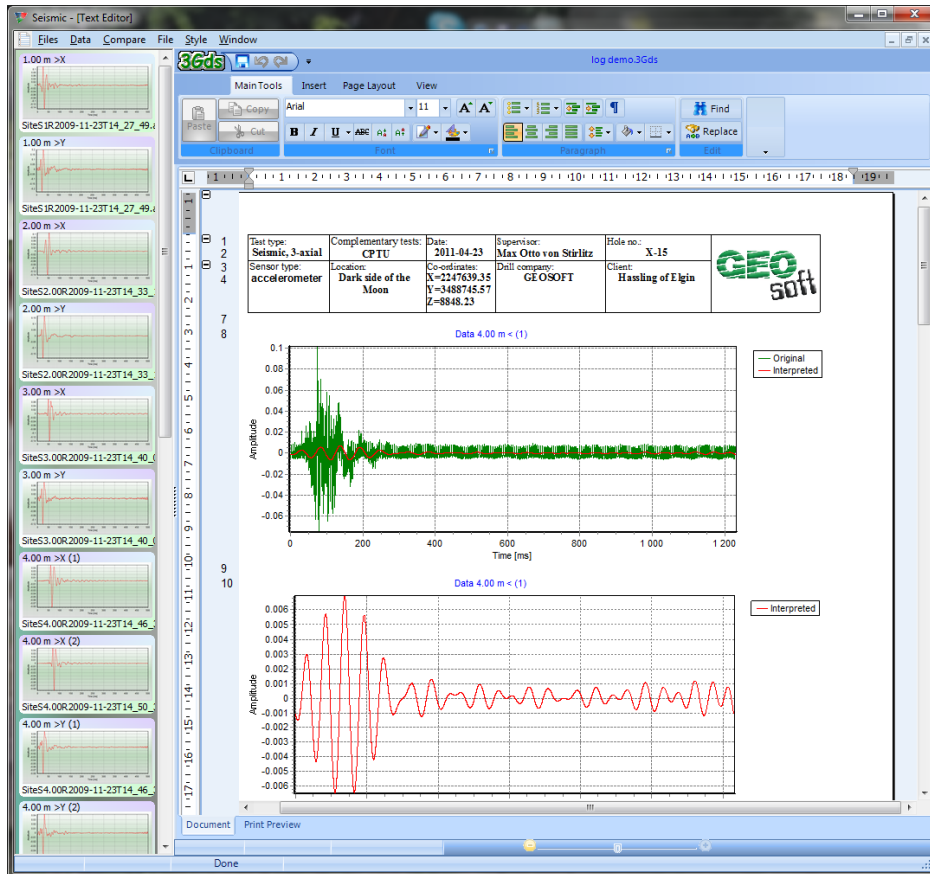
Seismic - [Text Editor]

Files Data Compare File Style Window

3Gds

log demo.3Gds

Main Tools Insert Page Layout View

Paste Copy Cut Clipboard

Arial 11

B I U abc A A

Font

Paragraph

Find Replace Edit

1.00 m >X
SiteS1R2009-11-23T14_27_49.
1.00 m >Y
SiteS1R2009-11-23T14_27_49.
2.00 m >X
SiteS2.00R2009-11-23T14_33_
2.00 m >Y
SiteS2.00R2009-11-23T14_33_
3.00 m >X
SiteS3.00R2009-11-23T14_40_
3.00 m >Y
SiteS3.00R2009-11-23T14_40_
4.00 m >X (1)
SiteS4.00R2009-11-23T14_46_
4.00 m >X (2)
SiteS4.00R2009-11-23T14_50_
4.00 m >Y (1)
SiteS4.00R2009-11-23T14_46_
4.00 m >Y (2)

1
2
3
4

| Test type: Seismic, 3-axial | Complementary tests: CPTU | Date: 2011-04-23 | Supervisor: Max Otto von Stirlitz | Hole no.: X-15 | GEO soft |
|---|---|---|---|---|---|
| Sensor type: accelerometer | Location: Dark side of the Moon | Co-ordinates: X=2247639.35 Y=3488745.57 Z=8848.23 | Drill company: GEOSOFT | Client: Hassling of Elgin | |

7
8

Data 4.00 m < (1)

Original
Interpreted

0.1
0.08
0.06
0.04
0.02
0
-0.02
-0.04
-0.06

Amplitude

0 200 400 600 800 1 000 1 200
Time [ms]

9
10

Data 4.00 m < (1)

Interpreted

0.006
0.005
0.004
0.003
0.002
0.001
0
-0.001
-0.002
-0.003
-0.004
-0.005
-0.006

Amplitude

Document Print Preview

Done